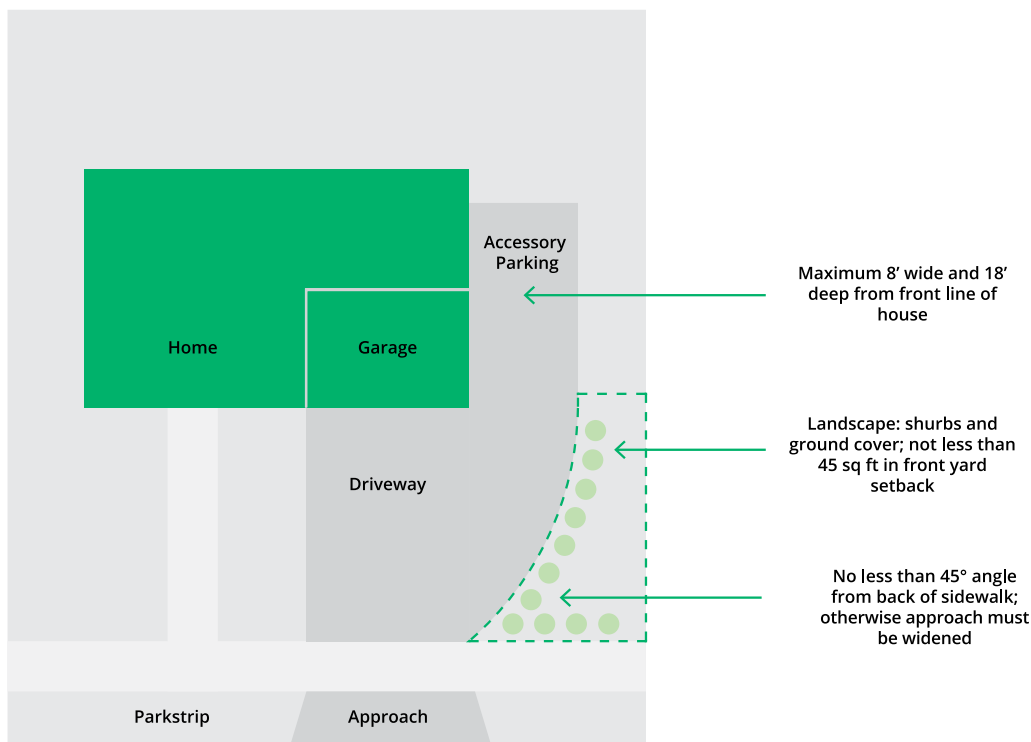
Accessory Parking

Home

Garage

Driveway

Parkstrip

Approach

Maximum 8’ wide and 18’ deep from front line of house

Landscape: shurbs and ground cover; not less than 45 sq ft in front yard setback

No less than 45° angle from back of sidewalk; otherwise approach must be widened